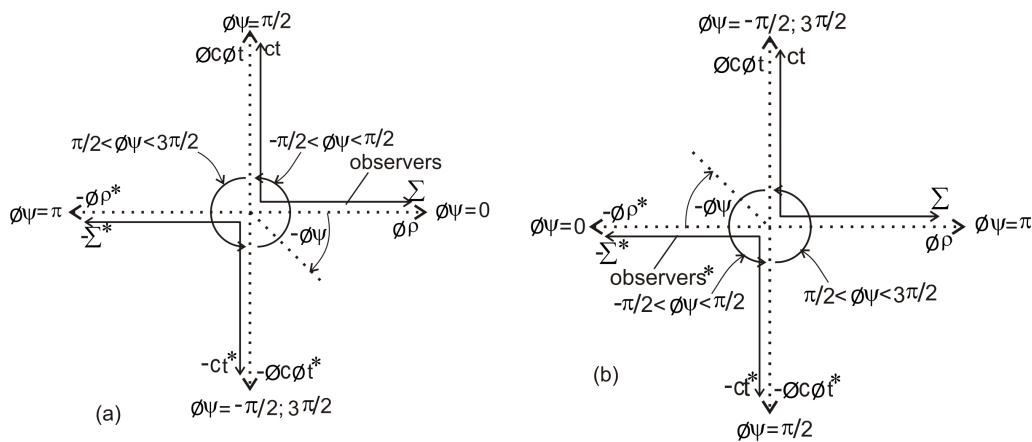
$\phi\psi=\pi/2$
$\phi c\phi t$
ct
$\pi/2<\phi\psi<3\pi/2$
$-\pi/2<\phi\psi<\pi/2$
observers
$\Sigma$
$\phi\psi=\pi$
$-\phi\rho^*$
$-\Sigma^*$
$\phi\psi=0$
$\phi\rho$
$-\phi\psi$
$-ct^*$
$-\phi c\phi t^*$
$\phi\psi=-\pi/2;3\pi/2$
(a)

$\phi\psi=-\pi/2;3\pi/2$
$\phi c\phi t$
ct
$-\phi\psi$
$\Sigma$
$\phi\psi=0$
$-\phi\rho^*$
$-\Sigma^*$
$\phi\rho$
$\phi\psi=\pi$
observers*
$-\pi/2<\phi\psi<\pi/2$
$\pi/2<\phi\psi<3\pi/2$
(b)
$-ct^*$
$-\phi c\phi t^*$
$\phi\psi=\pi/2$